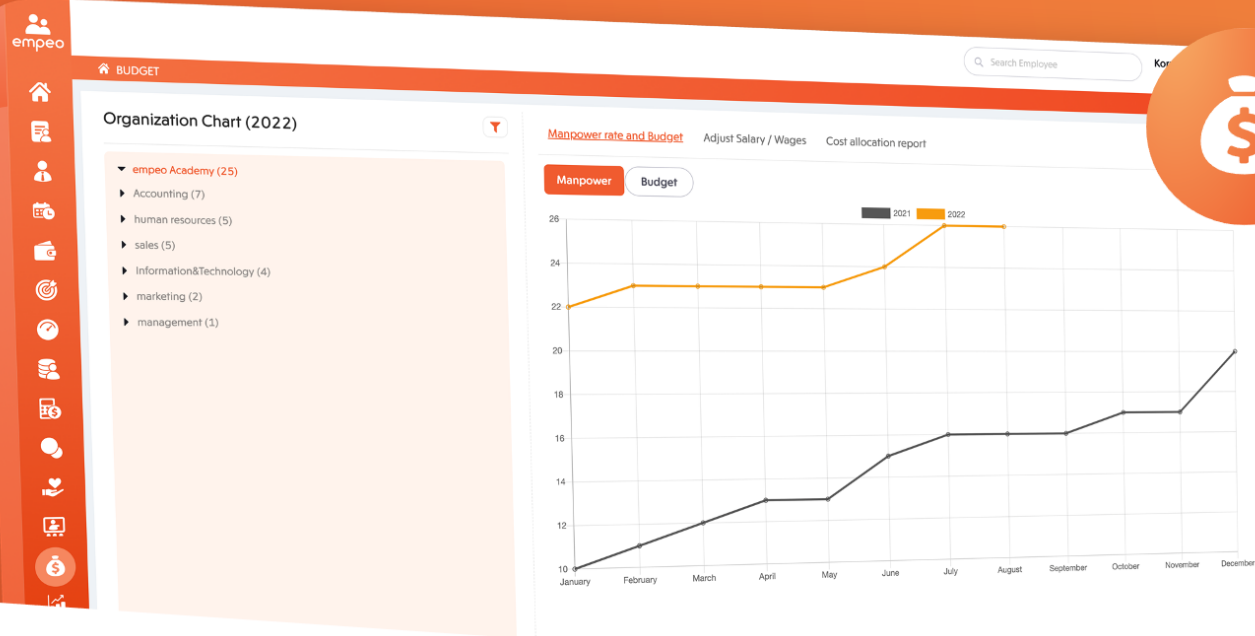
empeo

BUDGET

Search Employee

Kor

Organization Chart (2022)

empeo Academy (25)
Accounting (7)
human resources (5)
sales (5)
Information&Technology (4)
marketing (2)
management (1)

Manpower rate and Budget
Adjust Salary / Wages
Cost allocation report

Manpower
Budget

2021
2022

26
24
22
20
18
16
14
12
10

January
February
March
April
May
June
July
August
September
October
November
December